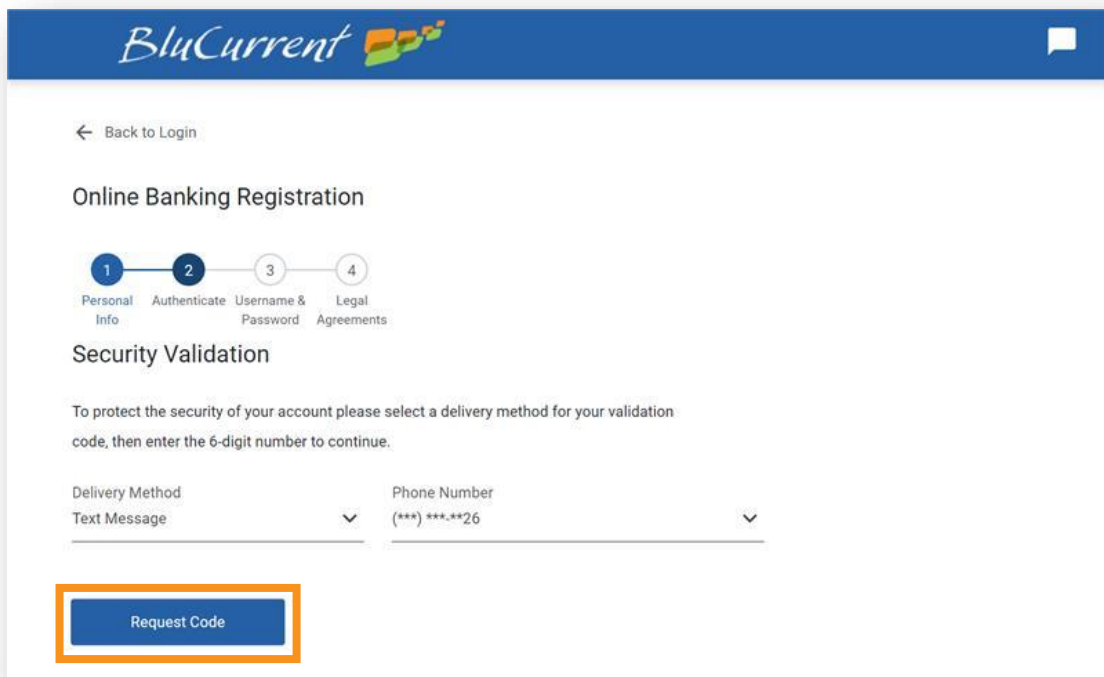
BluCurrent

Back to Login

Online Banking Registration

1 Personal Info
2 Authenticate
3 Username & Password
4 Legal Agreements

Security Validation

To protect the security of your account please select a delivery method for your validation code, then enter the 6-digit number to continue.

Delivery Method
Text Message

Phone Number
(***) ***-**26

Request Code